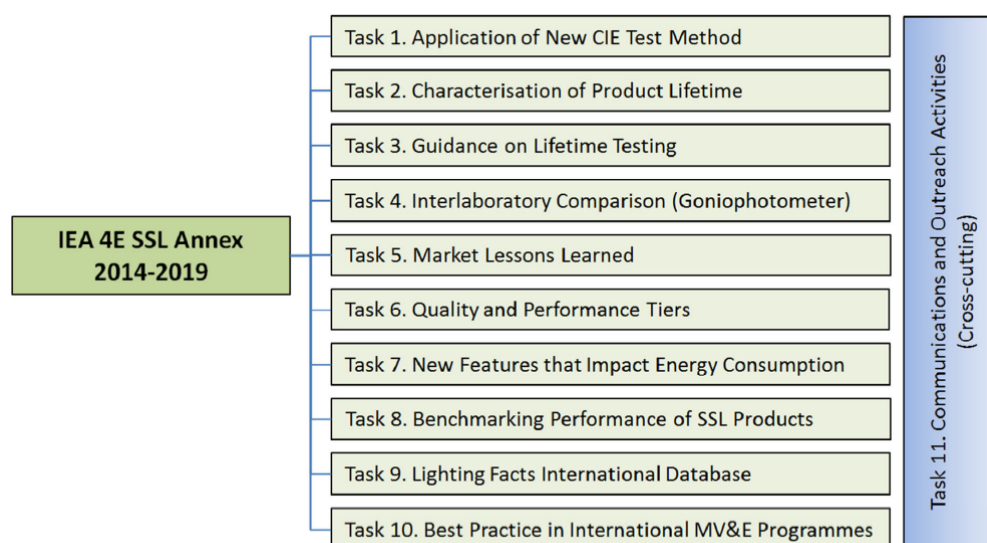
IEA 4E SSL Annex 2014-2019

Task 1. Application of New CIE Test Method

Task 2. Characterisation of Product Lifetime

Task 3. Guidance on Lifetime Testing

Task 4. Interlaboratory Comparison (Goniophotometer)

Task 5. Market Lessons Learned

Task 6. Quality and Performance Tiers

Task 7. New Features that Impact Energy Consumption

Task 8. Benchmarking Performance of SSL Products

Task 9. Lighting Facts International Database

Task 10. Best Practice in International MV&E Programmes

Task 11. Communications and Outreach Activities (Cross-cutting)